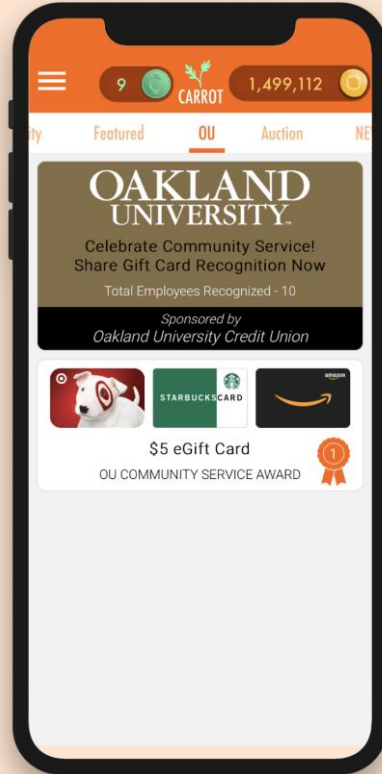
9 CARROT 1,499,112

ity Featured OU Auction NE

OAKLAND UNIVERSITY.

Celebrate Community Service! Share Gift Card Recognition Now

Total Employees Recognized - 10

Sponsored by
Oakland University Credit Union

STARBUCKS CARD

amazon

$5 eGift Card

OU COMMUNITY SERVICE AWARD

1